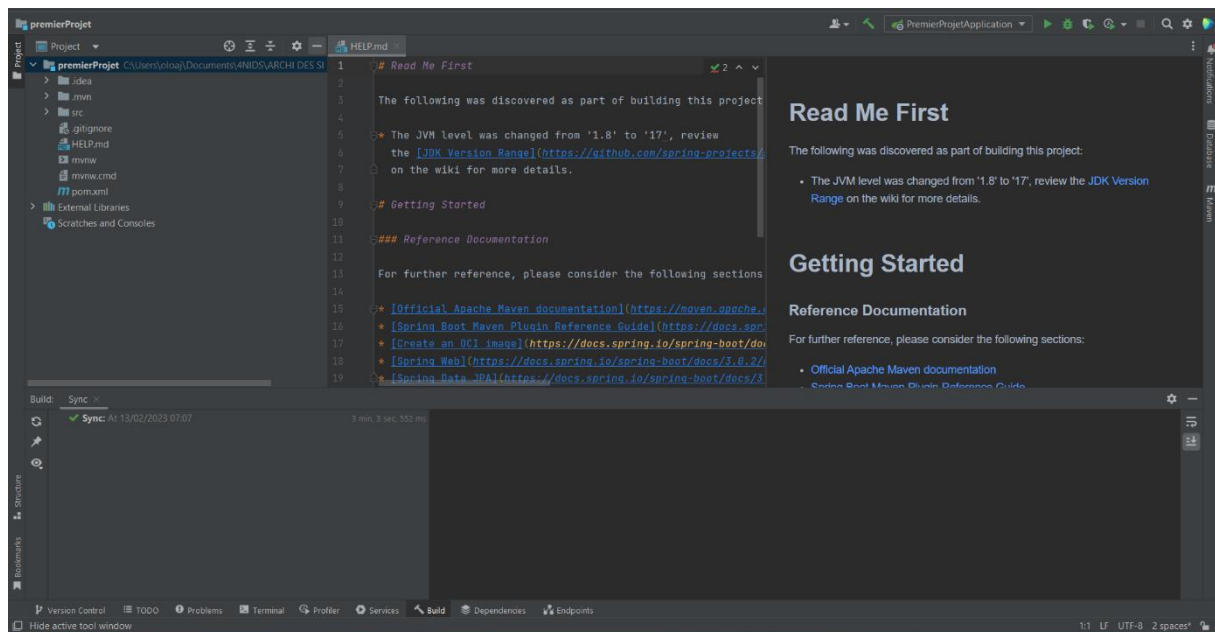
premierProjet

PremierProjetApplication

Project

Project

premierProjet C:\Users\oloaj\Documents\4NIDS\ARCHI DES SI

.idea

.mvn

src

.gitignore

HELP.md

mvnw

mvnw.cmd

pom.xml

External Libraries

Scratches and Consoles

HELP.md

1 # Read Me First
2
3 The following was discovered as part of building this project
4
5 * The JVM level was changed from '1.8' to '17', review
6 the [JDK Version Range](https://github.com/spring-projects/
7 on the wiki for more details.
8
9 # Getting Started
10
11 ### Reference Documentation
12
13 For further reference, please consider the following sections
14
15 * [Official Apache Maven documentation](https://maven.apache.
16 * [Spring Boot Maven Plugin Reference Guide](https://docs.spr
17 * [Create an OCI image](https://docs.spring.io/spring-boot/do
18 * [Spring Web](https://docs.spring.io/spring-boot/docs/3.0.2/
19 * [Spring Data JPA](https://docs.spring.io/spring-boot/docs/3

2

Read Me First

The following was discovered as part of building this project:

• The JVM level was changed from '1.8' to '17', review the JDK Version Range on the wiki for more details.

Getting Started

Reference Documentation

For further reference, please consider the following sections:

• Official Apache Maven documentation

• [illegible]

Notifications

Database

Maven

Build: Sync

Sync: At 13/02/2023 07:07

3 min, 3 sec, 552 ms

Structure

Bookmarks

Version Control TODO Problems Terminal Profiler Services Build Dependencies Endpoints

Hide active tool window

1:1 LF UTF-8 2 spaces*